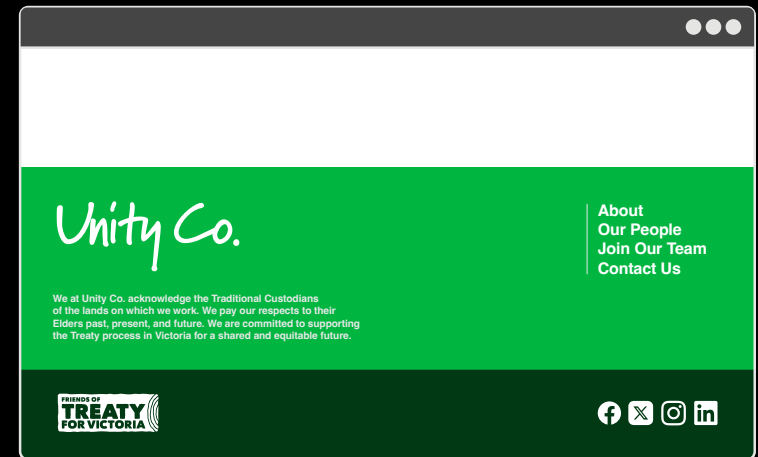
Unity Co.

About
Our People
Join Our Team
Contact Us

We at Unity Co. acknowledge the Traditional Custodians of the lands on which we work. We pay our respects to their Elders past, present, and future. We are committed to supporting the Treaty process in Victoria for a shared and equitable future.

FRIENDS OF TREATY FOR VICTORIA